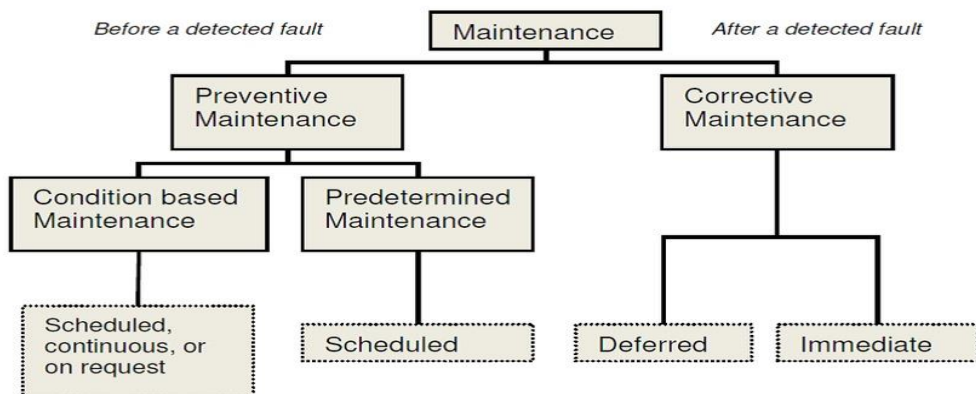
Before a detected fault

Maintenance

After a detected fault

Preventive Maintenance

Corrective Maintenance

Condition based Maintenance

Predetermined Maintenance

Scheduled, continuous, or on request

Scheduled

Deferred

Immediate